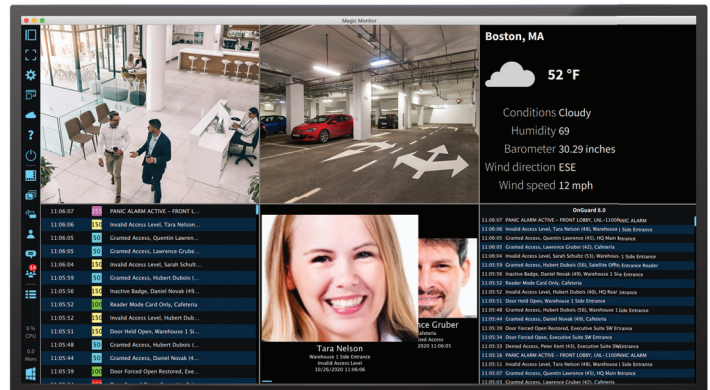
Magic Monitor

Boston, MA

52 °F

Conditions Cloudy
Humidity 69
Barometer 30.29 inches
Wind direction ESE
Wind speed 12 mph

| | | |
|---|---|---|
| 11:06:07 | 25 | PANIC ALARM ACTIVE – FRONT L... |
| 11:06:06 | 15 | Invalid Access Level, Tara Nelson... |
| 11:06:05 | 50 | Granted Access, Quentin Lawrence... |
| 11:06:05 | 50 | Granted Access, Lawrence Gruber... |
| 11:06:04 | 15 | Invalid Access Level, Sarah Schult... |
| 11:05:59 | 50 | Granted Access, Hubert Dubois (... |
| 11:05:56 | 15 | Inactive Badge, Daniel Novak (49)... |
| 11:05:52 | 100 | Reader Mode Card Only, Cafeteria |
| 11:05:52 | 15 | Invalid Access Level, Hubert Dub... |
| 11:05:51 | 50 | Door Held Open, Warehouse 1 Si... |
| 11:05:48 | 50 | Granted Access, Hubert Dubois (... |
| 11:05:44 | 50 | Granted Access, Daniel Novak (4... |
| 11:05:39 | 100 | Door Forced Open Restored, Exe... |

6%
CPU
0.0
Mem

Tara Nelson
Warehouse 1 Side Entrance
Invalid Access Level
10/26/2020 11:06:06

nce Gruber
Cafeteria
ted Access
2020 11:06:05

OnGuard 8.0
11:06:07 PANIC ALARM ACTIVE – FRONT LOBBY, LNL-1100 PANIC ALARM
11:06:06 Invalid Access Level, Tara Nelson (48), Warehouse 1 Side Entrance
11:06:05 Granted Access, Quentin Lawrence (45), HQ Main Entrance
11:06:05 Granted Access, Lawrence Gruber (42), Cafeteria
11:06:04 Invalid Access Level, Sarah Schultz (53), Warehouse 1 Side Entrance
11:05:59 Granted Access, Hubert Dubois (56), Satellite Office Entrance Reader
11:05:56 Inactive Badge, Daniel Novak (49), Warehouse 1 Side Entrance
11:05:52 Reader Mode Card Only, Cafeteria
11:05:52 Invalid Access Level, Hubert Dubois (40), HQ Rear Entrance
11:05:51 Door Held Open, Warehouse 1 Side Entrance
11:05:48 Granted Access, Hubert Dubois (56), Warehouse 1 Side Entrance
11:05:44 Granted Access, Daniel Novak (49), Cafeteria
11:05:39 Door Forced Open Restored, Executive Suite SW Entrance
11:05:34 Door Forced Open, Executive Suite SW Entrance
11:05:33 Denied Access, Peter Kent (43), Executive Suite SW Entrance
11:05:16 PANIC ALARM ACTIVE – FRONT LOBBY, LNL-1100 PANIC ALARM
11:05:11 Invalid Access Level, Tara Nelson (48), HQ Main Entrance
11:05:07 Granted Access, Quentin Lawrence (45), HQ Main Entrance
11:05:05 Granted Access, Lawrence Gruber (42), Cafeteria